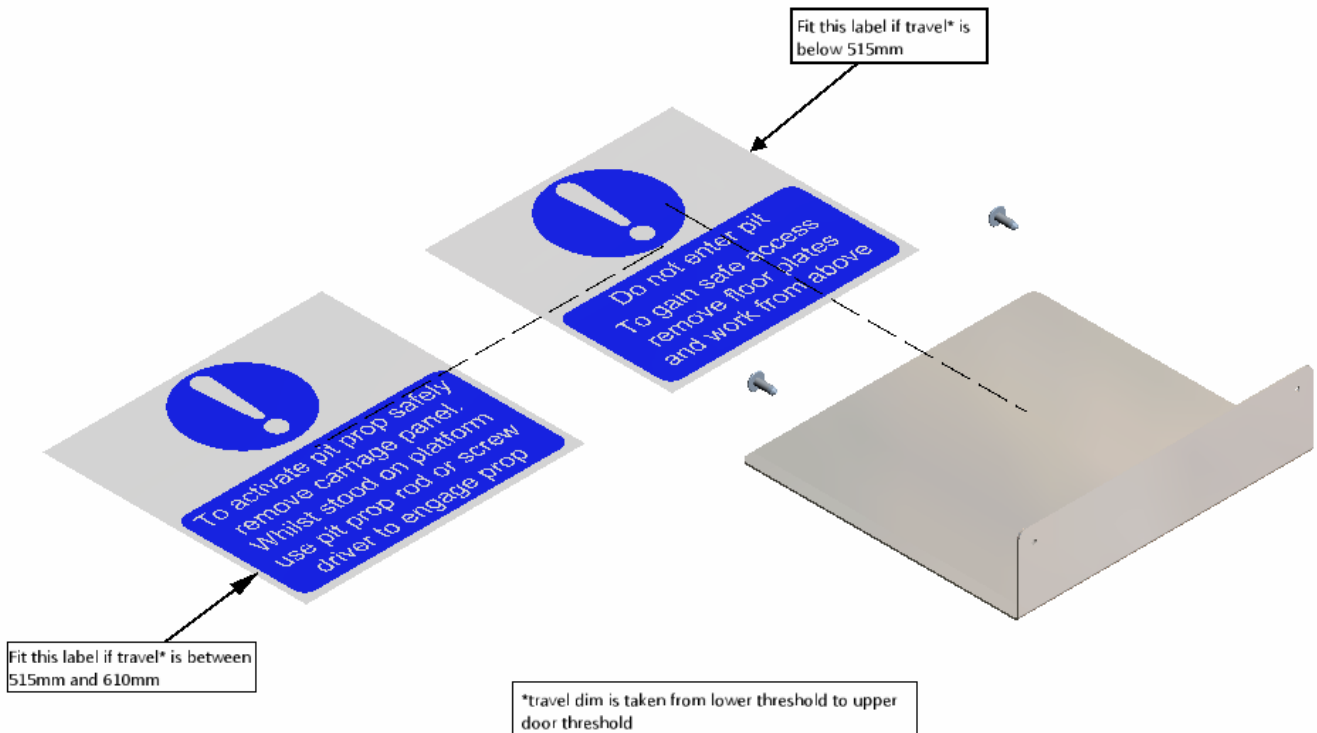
Fit this label if travel* is below 515mm

Do not enter pit
To gain safe access
remove floor plates
and work from above

To activate pit prop safely
remove carriage panel.
Whilst stood on platform
use pit prop rod or screw
driver to engage prop

Fit this label if travel* is between 515mm and 610mm

*travel dim is taken from lower threshold to upper door threshold